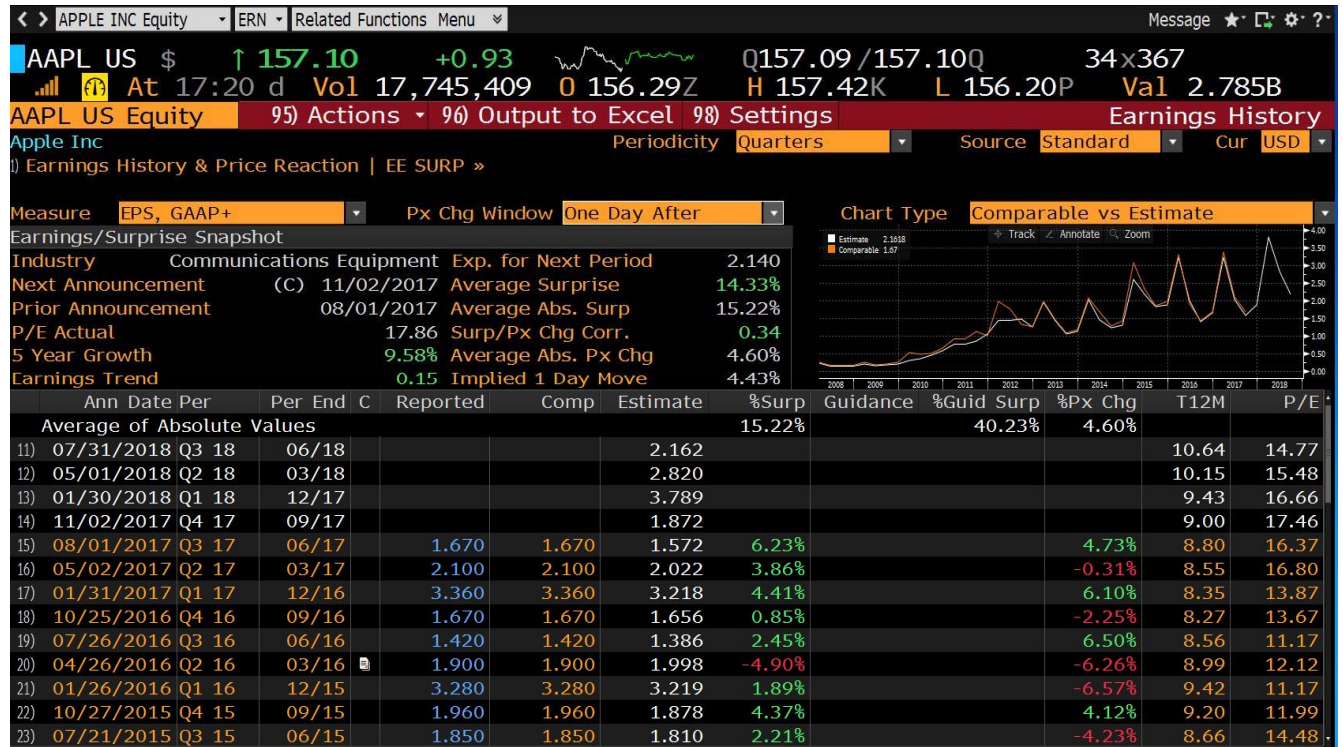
< > APPLE INC Equity ▾ ERN ▾ Related Functions Menu ≫ Message ★ ?

AAPL US $ ↑157.10 +0.93 Q157.09 /157.10Q 34x367
At 17:20 d Vol 17,745,409 O 156.29Z H 157.42K L 156.20P Val 2.785B

AAPL US Equity 95) Actions ▾ 96) Output to Excel 98) Settings Earnings History

Apple Inc Periodicity Quarters Source Standard Cur USD

1) Earnings History & Price Reaction | EE SURP »

Measure EPS, GAAP+ Px Chg Window One Day After Chart Type Comparable vs Estimate

Earnings/Surprise Snapshot

| | | | |
|---|---|---|---|
| Industry | Communications Equipment | Exp. for Next Period | 2.140 |
| Next Announcement | (C) 11/02/2017 | Average Surprise | 14.33% |
| Prior Announcement | 08/01/2017 | Average Abs. Surp | 15.22% |
| P/E Actual | 17.86 | Surp/Px Chg Corr. | 0.34 |
| 5 Year Growth | 9.58% | Average Abs. Px Chg | 4.60% |
| Earnings Trend | 0.15 | Implied 1 Day Move | 4.43% |

Estimate 2.1618
Comparable 1.67
Track Annotate Zoom
4.00 3.50 3.00 2.50 2.00 1.50 1.00 0.50 0.00
2008 2009 2010 2011 2012 2013 2014 2015 2016 2017 2018

| | Ann Date | Per | Per End | C | Reported | Comp | Estimate | %Surp | Guidance | %Guid Surp | %Px Chg | T12M | P/E |
|---|---|---|---|---|---|---|---|---|---|---|---|---|---|
| | Average of Absolute Values | | | | | | | 15.22% | | 40.23% | 4.60% | | |
| 11) | 07/31/2018 | Q3 18 | 06/18 | | | | 2.162 | | | | | 10.64 | 14.77 |
| 12) | 05/01/2018 | Q2 18 | 03/18 | | | | 2.820 | | | | | 10.15 | 15.48 |
| 13) | 01/30/2018 | Q1 18 | 12/17 | | | | 3.789 | | | | | 9.43 | 16.66 |
| 14) | 11/02/2017 | Q4 17 | 09/17 | | | | 1.872 | | | | | 9.00 | 17.46 |
| 15) | 08/01/2017 | Q3 17 | 06/17 | | 1.670 | 1.670 | 1.572 | 6.23% | | | 4.73% | 8.80 | 16.37 |
| 16) | 05/02/2017 | Q2 17 | 03/17 | | 2.100 | 2.100 | 2.022 | 3.86% | | | -0.31% | 8.55 | 16.80 |
| 17) | 01/31/2017 | Q1 17 | 12/16 | | 3.360 | 3.360 | 3.218 | 4.41% | | | 6.10% | 8.35 | 13.87 |
| 18) | 10/25/2016 | Q4 16 | 09/16 | | 1.670 | 1.670 | 1.656 | 0.85% | | | -2.25% | 8.27 | 13.67 |
| 19) | 07/26/2016 | Q3 16 | 06/16 | | 1.420 | 1.420 | 1.386 | 2.45% | | | 6.50% | 8.56 | 11.17 |
| 20) | 04/26/2016 | Q2 16 | 03/16 | | 1.900 | 1.900 | 1.998 | -4.90% | | | -6.26% | 8.99 | 12.12 |
| 21) | 01/26/2016 | Q1 16 | 12/15 | | 3.280 | 3.280 | 3.219 | 1.89% | | | -6.57% | 9.42 | 11.17 |
| 22) | 10/27/2015 | Q4 15 | 09/15 | | 1.960 | 1.960 | 1.878 | 4.37% | | | 4.12% | 9.20 | 11.99 |
| 23) | 07/21/2015 | Q3 15 | 06/15 | | 1.850 | 1.850 | 1.810 | 2.21% | | | -4.23% | 8.66 | 14.48 |